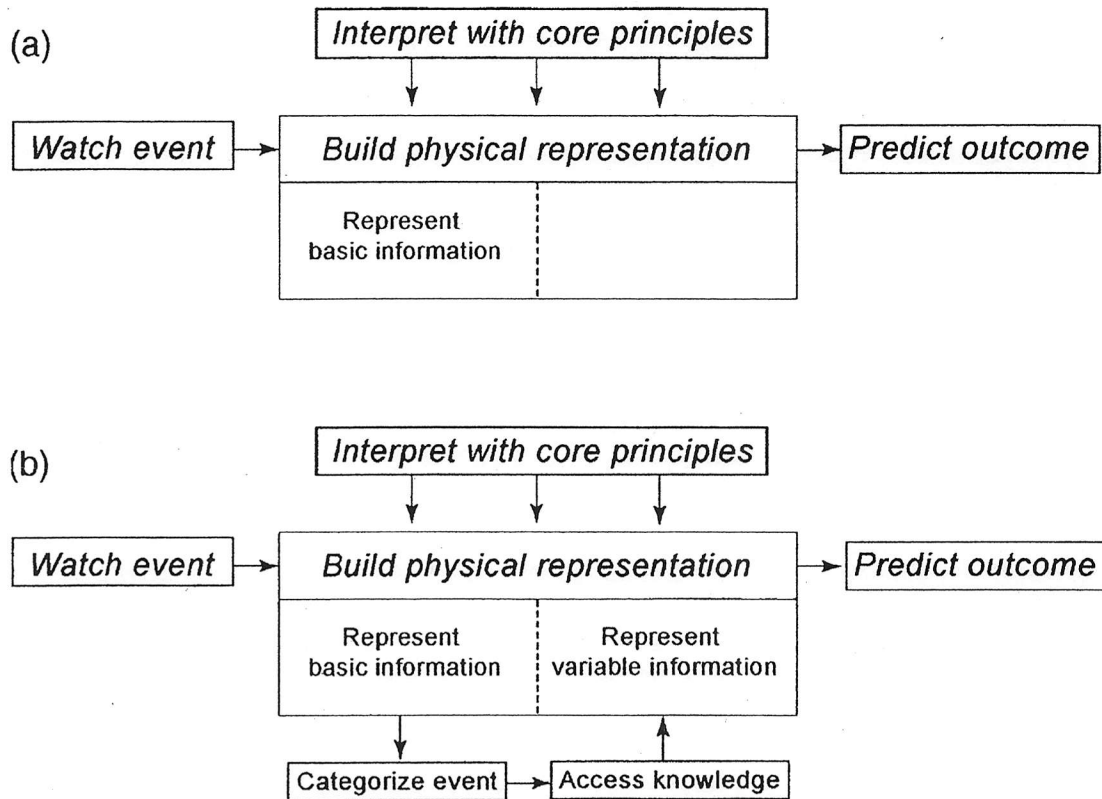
(a)

Interpret with core principles

Watch event

Build physical representation

Predict outcome

Represent basic information

(b)

Interpret with core principles

Watch event

Build physical representation

Predict outcome

Represent basic information

Represent variable information

Categorize event

Access knowledge